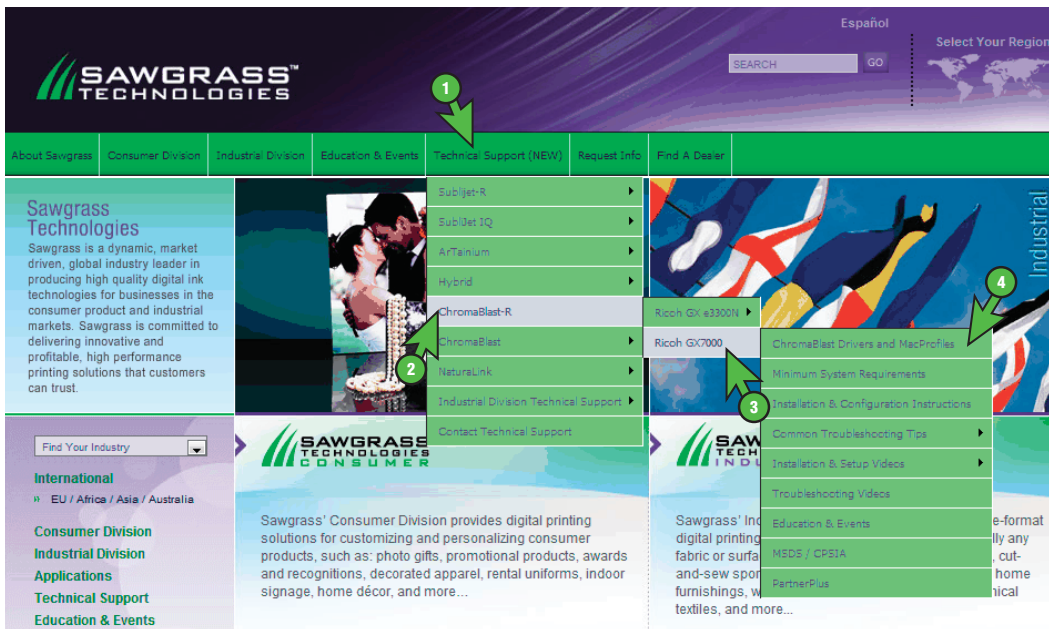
Español

SAWGRASS™
TECHNOLOGIES

SEARCH GO

Select Your Region

1

About Sawgrass | Consumer Division | Industrial Division | Education & Events | Technical Support (NEW) | Request Info | Find A Dealer

Sawgrass Technologies

Sawgrass is a dynamic, market driven, global industry leader in producing high quality digital ink technologies for businesses in the consumer product and industrial markets. Sawgrass is committed to delivering innovative and profitable, high performance printing solutions that customers can trust.

SubliJet-R
SubliJet IQ
ArTainium
Hybrid
ChromaBlast-R
ChromaBlast
NaturaLink
Industrial Division Technical Support
Contact Technical Support

2

Ricoh GX e3300N
Ricoh GX7000

3

4

ChromaBlast Drivers and MacProfiles
Minimum System Requirements
Installation & Configuration Instructions
Common Troubleshooting Tips
Installation & Setup Videos
Troubleshooting Videos
Education & Events
MSDS / CPSIA
PartnerPlus

Industrial

Find Your Industry

International
EU / Africa / Asia / Australia

Consumer Division
Industrial Division
Applications
Technical Support
Education & Events

SAWGRASS TECHNOLOGIES CONSUMER

Sawgrass' Consumer Division provides digital printing solutions for customizing and personalizing consumer products, such as: photo gifts, promotional products, awards and recognitions, decorated apparel, rental uniforms, indoor signage, home décor, and more...

SAW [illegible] INDU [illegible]

Sawgrass' In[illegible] digital printing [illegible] fabric or surfa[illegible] and-sew spor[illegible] furnishings, w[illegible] textiles, and more...

e-format
lly any
cut-
home
nical